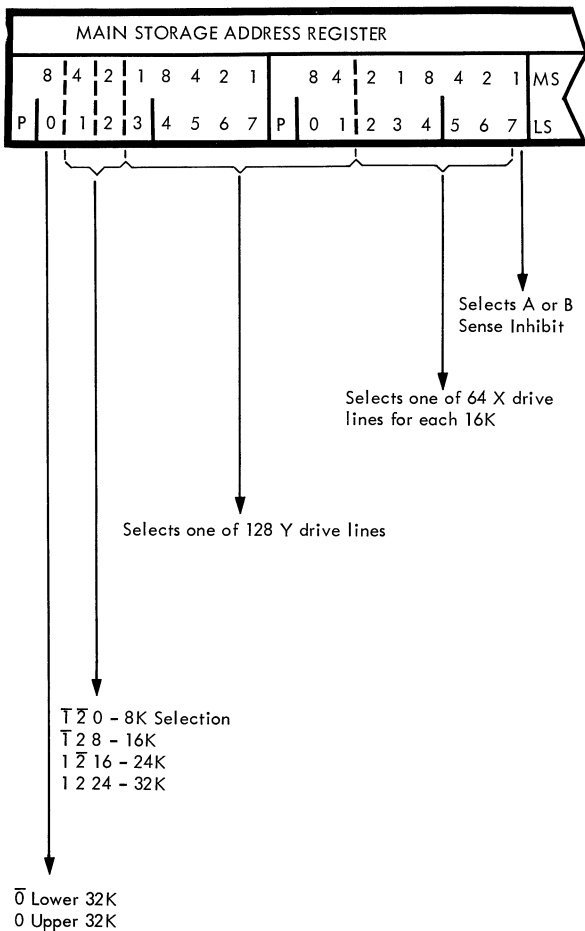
MAIN STORAGE ADDRESS REGISTER

| | 8 | 4 | 2 | 1 | 8 | 4 | 2 | 1 | | 8 | 4 | 2 | 1 | 8 | 4 | 2 | 1 | MS |
|---|---|---|---|---|---|---|---|---|---|---|---|---|---|---|---|---|---|---|
| P | 0 | 1 | 2 | 3 | 4 | 5 | 6 | 7 | P | 0 | 1 | 2 | 3 | 4 | 5 | 6 | 7 | LS |

Selects A or B Sense Inhibit

Selects one of 64 X drive lines for each 16K

Selects one of 128 Y drive lines

$\overline{1}$ $\overline{2}$ 0 - 8K Selection
$\overline{1}$ 2 8 - 16K
1 $\overline{2}$ 16 - 24K
1 2 24 - 32K

$\overline{0}$ Lower 32K
0 Upper 32K